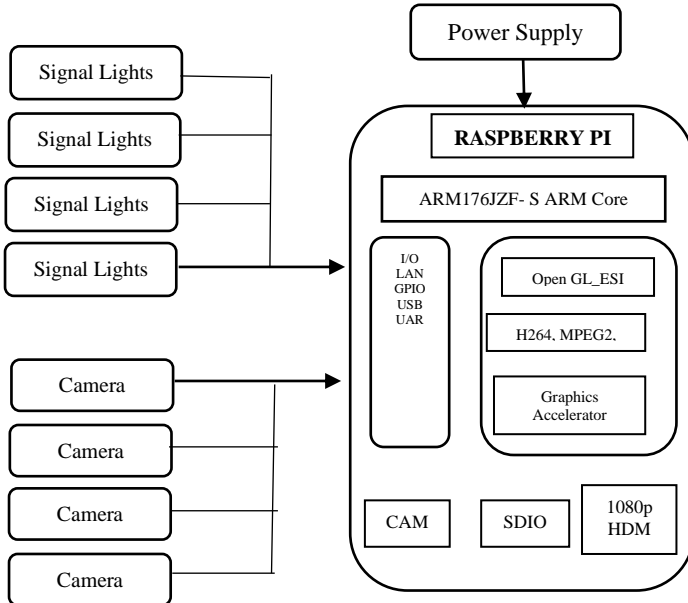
Power Supply

Signal Lights

Signal Lights

Signal Lights

Signal Lights

RASPBERRY PI

ARM176JZF- S ARM Core

I/O
LAN
GPIO
USB
UAR

Open GL_ESI

H264, MPEG2,

Graphics Accelerator

Camera

Camera

Camera

Camera

CAM

SDIO

1080p
HDM